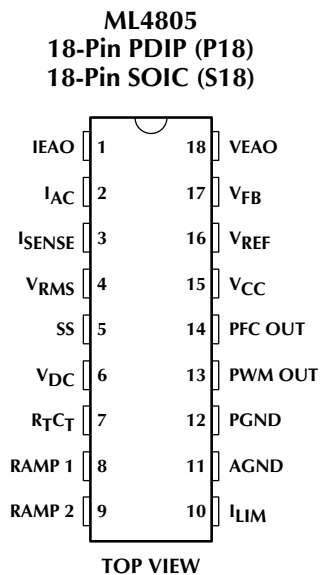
ML4805
18-Pin PDIP (P18)
18-Pin SOIC (S18)

IEAO 1
$I_{AC}$ 2
$I_{SENSE}$ 3
$V_{RMS}$ 4
SS 5
$V_{DC}$ 6
$R_TC_T$ 7
RAMP 1 8
RAMP 2 9

18 VEAO
17 $V_{FB}$
16 $V_{REF}$
15 $V_{CC}$
14 PFC OUT
13 PWM OUT
12 PGND
11 AGND
10 $I_{LIM}$

TOP VIEW